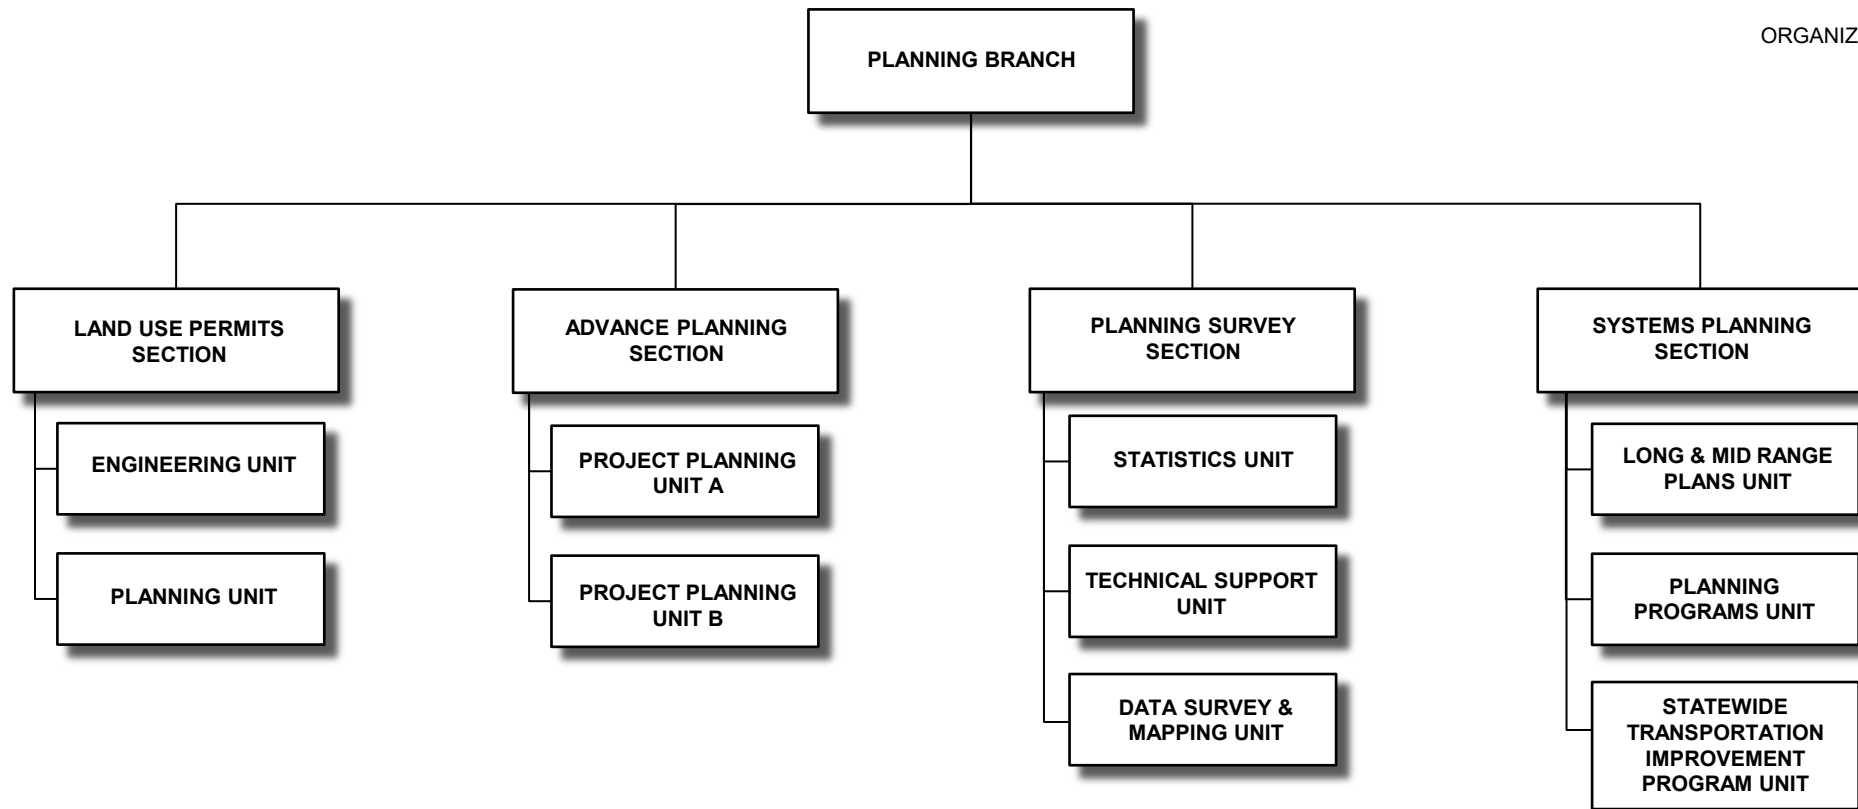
ORGANIZ

PLANNING BRANCH

LAND USE PERMITS SECTION

ENGINEERING UNIT

PLANNING UNIT

ADVANCE PLANNING SECTION

PROJECT PLANNING UNIT A

PROJECT PLANNING UNIT B

PLANNING SURVEY SECTION

STATISTICS UNIT

TECHNICAL SUPPORT UNIT

DATA SURVEY & MAPPING UNIT

SYSTEMS PLANNING SECTION

LONG & MID RANGE PLANS UNIT

PLANNING PROGRAMS UNIT

STATEWIDE TRANSPORTATION IMPROVEMENT PROGRAM UNIT